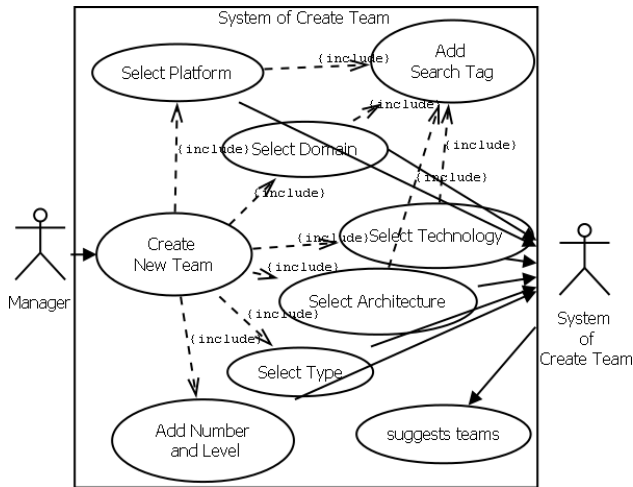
System of Create Team

Select Platform

{include}

Add Search Tag

{include

{include}

Select Domain

{include}

{include}

{include}

Manager

Create New Team

{include}

Select Technology

{include}

Select Architecture

{include}

{include}

Select Type

Add Number and Level

suggests teams

System of Create Team